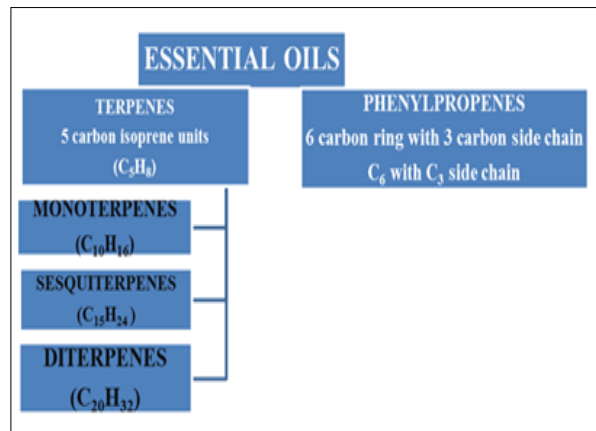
ESSENTIAL OILS

TERPENES
5 carbon isoprene units
($C_5H_8$)

PHENYLPROPENES
6 carbon ring with 3 carbon side chain
$C_6$ with $C_3$ side chain

MONOTERPENES
($C_{10}H_{16}$)

SESQUITERPENES
($C_{15}H_{24}$)

DITERPENES
($C_{20}H_{32}$)